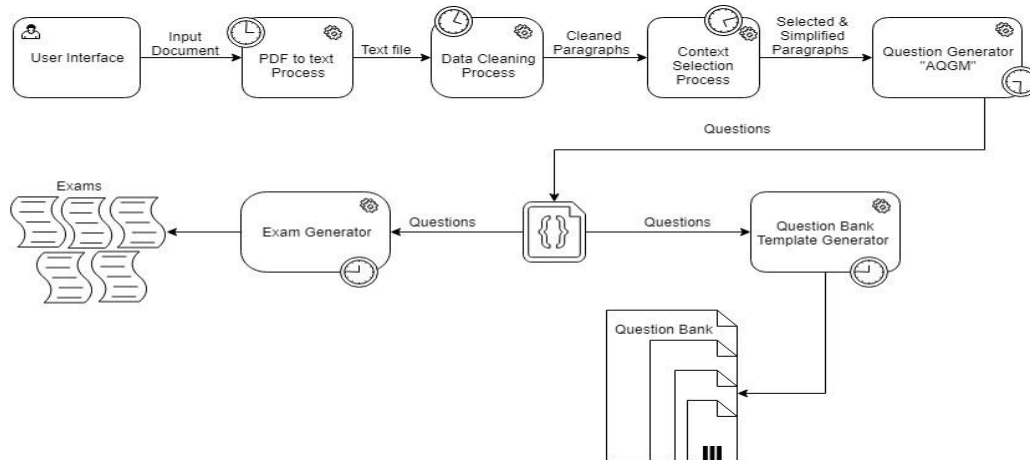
User Interface

Input Document

PDF to text Process

Text file

Data Cleaning Process

Cleaned Paragraphs

Context Selection Process

Selected & Simplified Paragraphs

Question Generator "AQGM"

Questions

Exams

Exam Generator

Questions

{}

Questions

Question Bank Template Generator

Question Bank